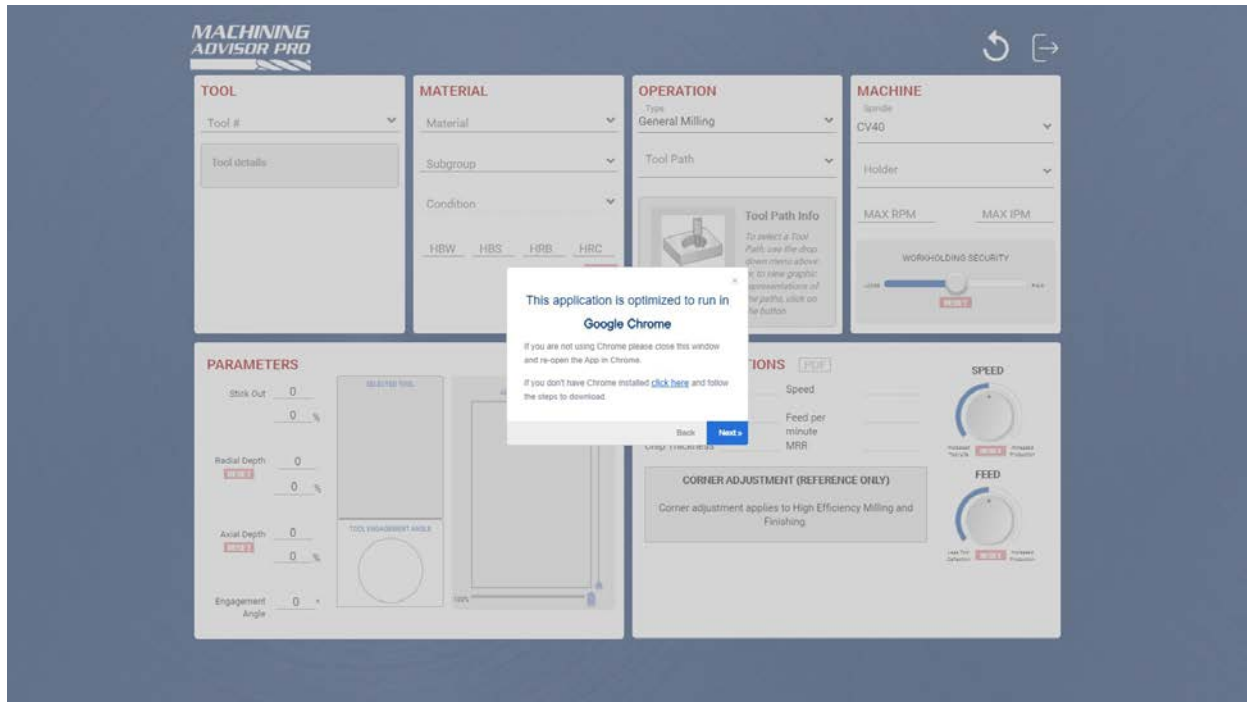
MACHINING ADVISOR PRO

TOOL

Tool #

Tool details

MATERIAL

Material

Subgroup

Condition

HBW HBS HRB HRC

OPERATION

Type
General Milling

Tool Path

Tool Path Info

To select a Tool Path, use the drop down menu above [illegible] to view graphic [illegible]presentations of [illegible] paths, click on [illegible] button.

MACHINE

Spindle
CV40

Holder

MAX RPM MAX IPM

WORKHOLDING SECURITY

LOW HIGH

RESET

×

This application is optimized to run in

Google Chrome

If you are not using Chrome please close this window and re-open the App in Chrome.

If you don't have Chrome installed click here and follow the steps to download.

Back Next »

PARAMETERS

Stick Out 0

0 %

Radial Depth 0

RESET

0 %

Axial Depth 0

RESET

0 %

Engagement Angle 0 °

SELECTED TOOL

TOOL ENGAGEMENT ANGLE

100%

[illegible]TIONS PDF

Speed

Feed per minute

Chip Thickness MRR

SPEED

Increased Tool Life RESET Increased Production

FEED

Less Tool Deflection RESET Increased Production

CORNER ADJUSTMENT (REFERENCE ONLY)

Corner adjustment applies to High Efficiency Milling and Finishing